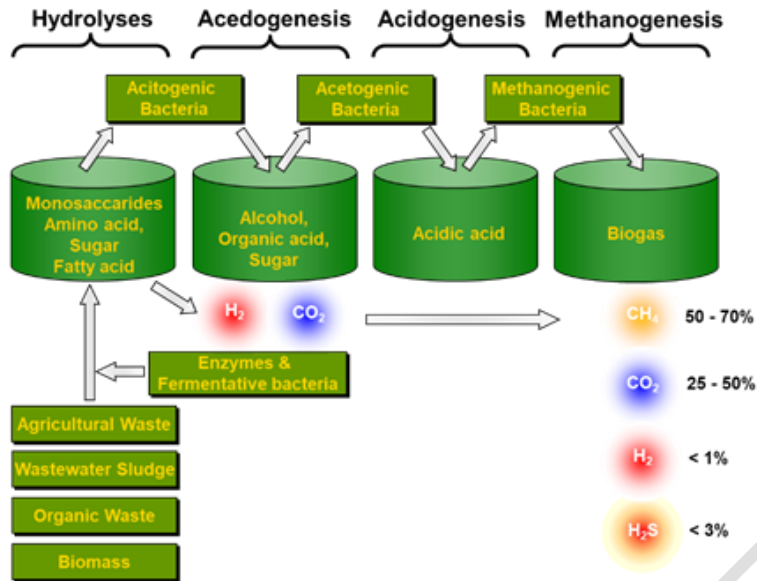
Hydrolyses

Acedogenesis

Acidogenesis

Methanogenesis

Acitogenic Bacteria

Acetogenic Bacteria

Methanogenic Bacteria

Monosaccarides Amino acid, Sugar Fatty acid

Alcohol, Organic acid, Sugar

Acidic acid

Biogas

$H_2$

$CO_2$

$CH_4$ 50 - 70%

$CO_2$ 25 - 50%

$H_2$ < 1%

$H_2S$ < 3%

Enzymes & Fermentative bacteria

Agricultural Waste

Wastewater Sludge

Organic Waste

Biomass